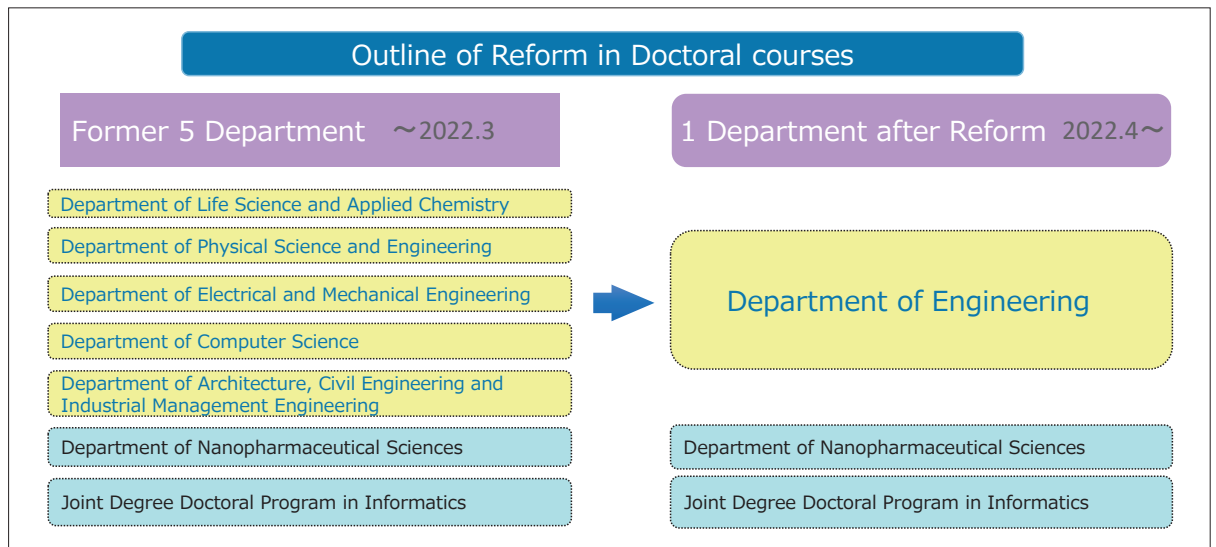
Outline of Reform in Doctoral courses

Former 5 Department ～2022.3

1 Department after Reform 2022.4～

Department of Life Science and Applied Chemistry

Department of Physical Science and Engineering

Department of Electrical and Mechanical Engineering

Department of Computer Science

Department of Architecture, Civil Engineering and Industrial Management Engineering

Department of Engineering

Department of Nanopharmaceutical Sciences

Joint Degree Doctoral Program in Informatics

Department of Nanopharmaceutical Sciences

Joint Degree Doctoral Program in Informatics